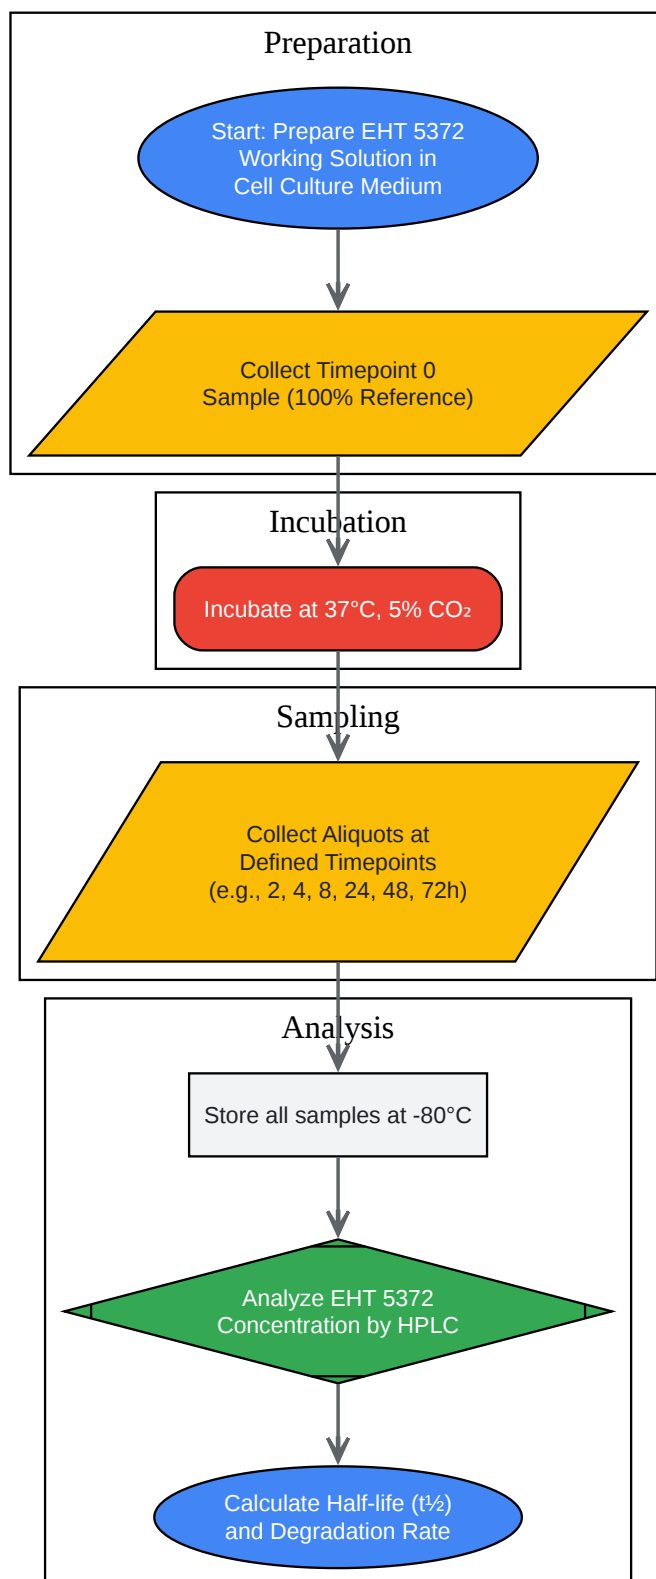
Preparation

Start: Prepare EHT 5372 Working Solution in Cell Culture Medium

Collect Timepoint 0 Sample (100% Reference)

Incubation

Incubate at 37°C, 5% $CO_2$

Sampling

Collect Aliquots at Defined Timepoints (e.g., 2, 4, 8, 24, 48, 72h)

Analysis

Store all samples at -80°C

Analyze EHT 5372 Concentration by HPLC

Calculate Half-life (t½) and Degradation Rate